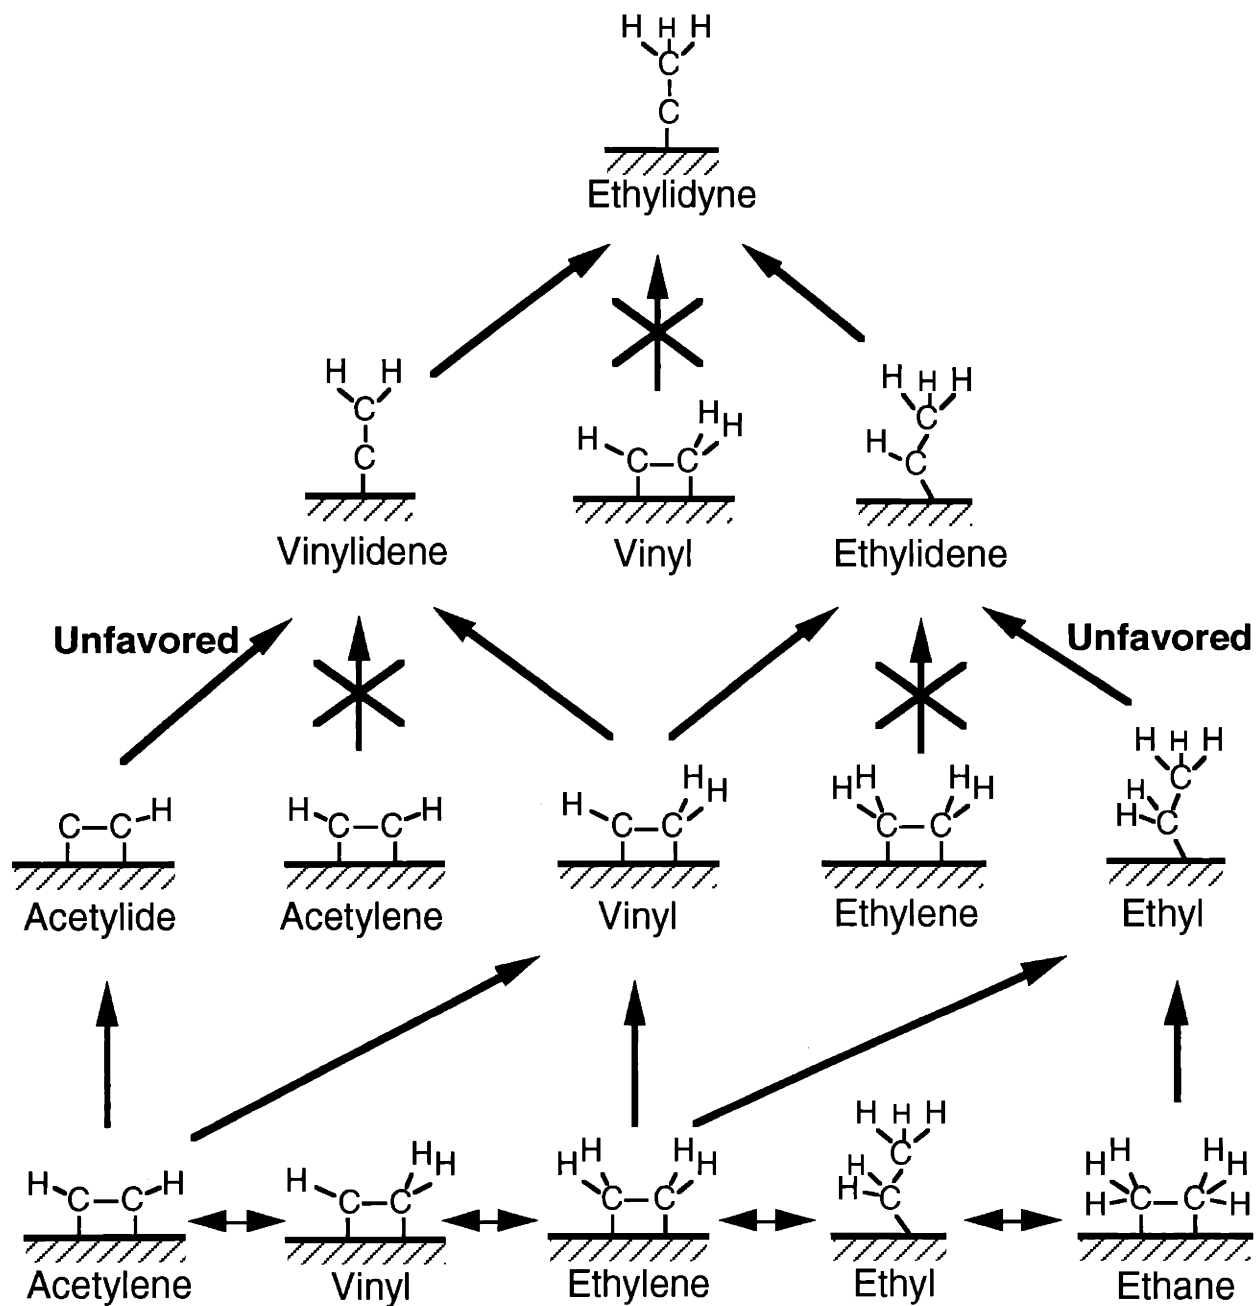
H H H
C
C
Ethylidyne

H H
C
C
Vinylidene

H C C H H
Vinyl

H H H
H C
C
Ethylidene

Unfavored

Unfavored

C C H
Acetylide

H C C H
Acetylene

H C C H H
Vinyl

H H C C H H
Ethylene

H H H
H H C
C
Ethyl

H C C H
Acetylene

H C C H H
Vinyl

H H C C H H
Ethylene

H H H
H H C
C
Ethyl

H H H C C H H H
Ethane